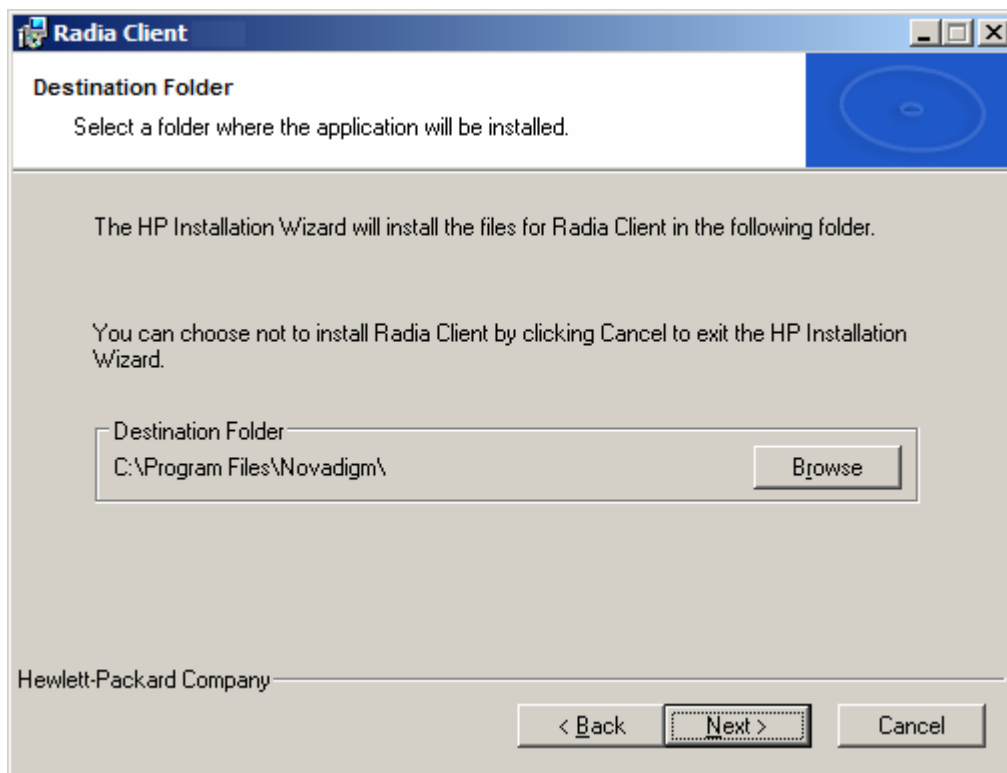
Radia Client

Destination Folder

Select a folder where the application will be installed.

The HP Installation Wizard will install the files for Radia Client in the following folder.

You can choose not to install Radia Client by clicking Cancel to exit the HP Installation Wizard.

Destination Folder

C:\Program Files\Novadigm\

Browse

Hewlett-Packard Company

< Back

Next >

Cancel